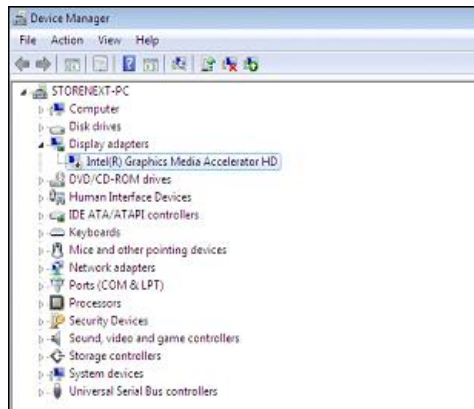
Device Manager
File Action View Help

STORENEXT-PC
Computer
Disk drives
Display adapters
Intel(R) Graphics Media Accelerator HD
DVD/CD-ROM drives
Human Interface Devices
IDE ATA/ATAPI controllers
Keyboards
Mice and other pointing devices
Network adapters
Ports (COM & LPT)
Processors
Security Devices
Sound, video and game controllers
Storage controllers
System devices
Universal Serial Bus controllers